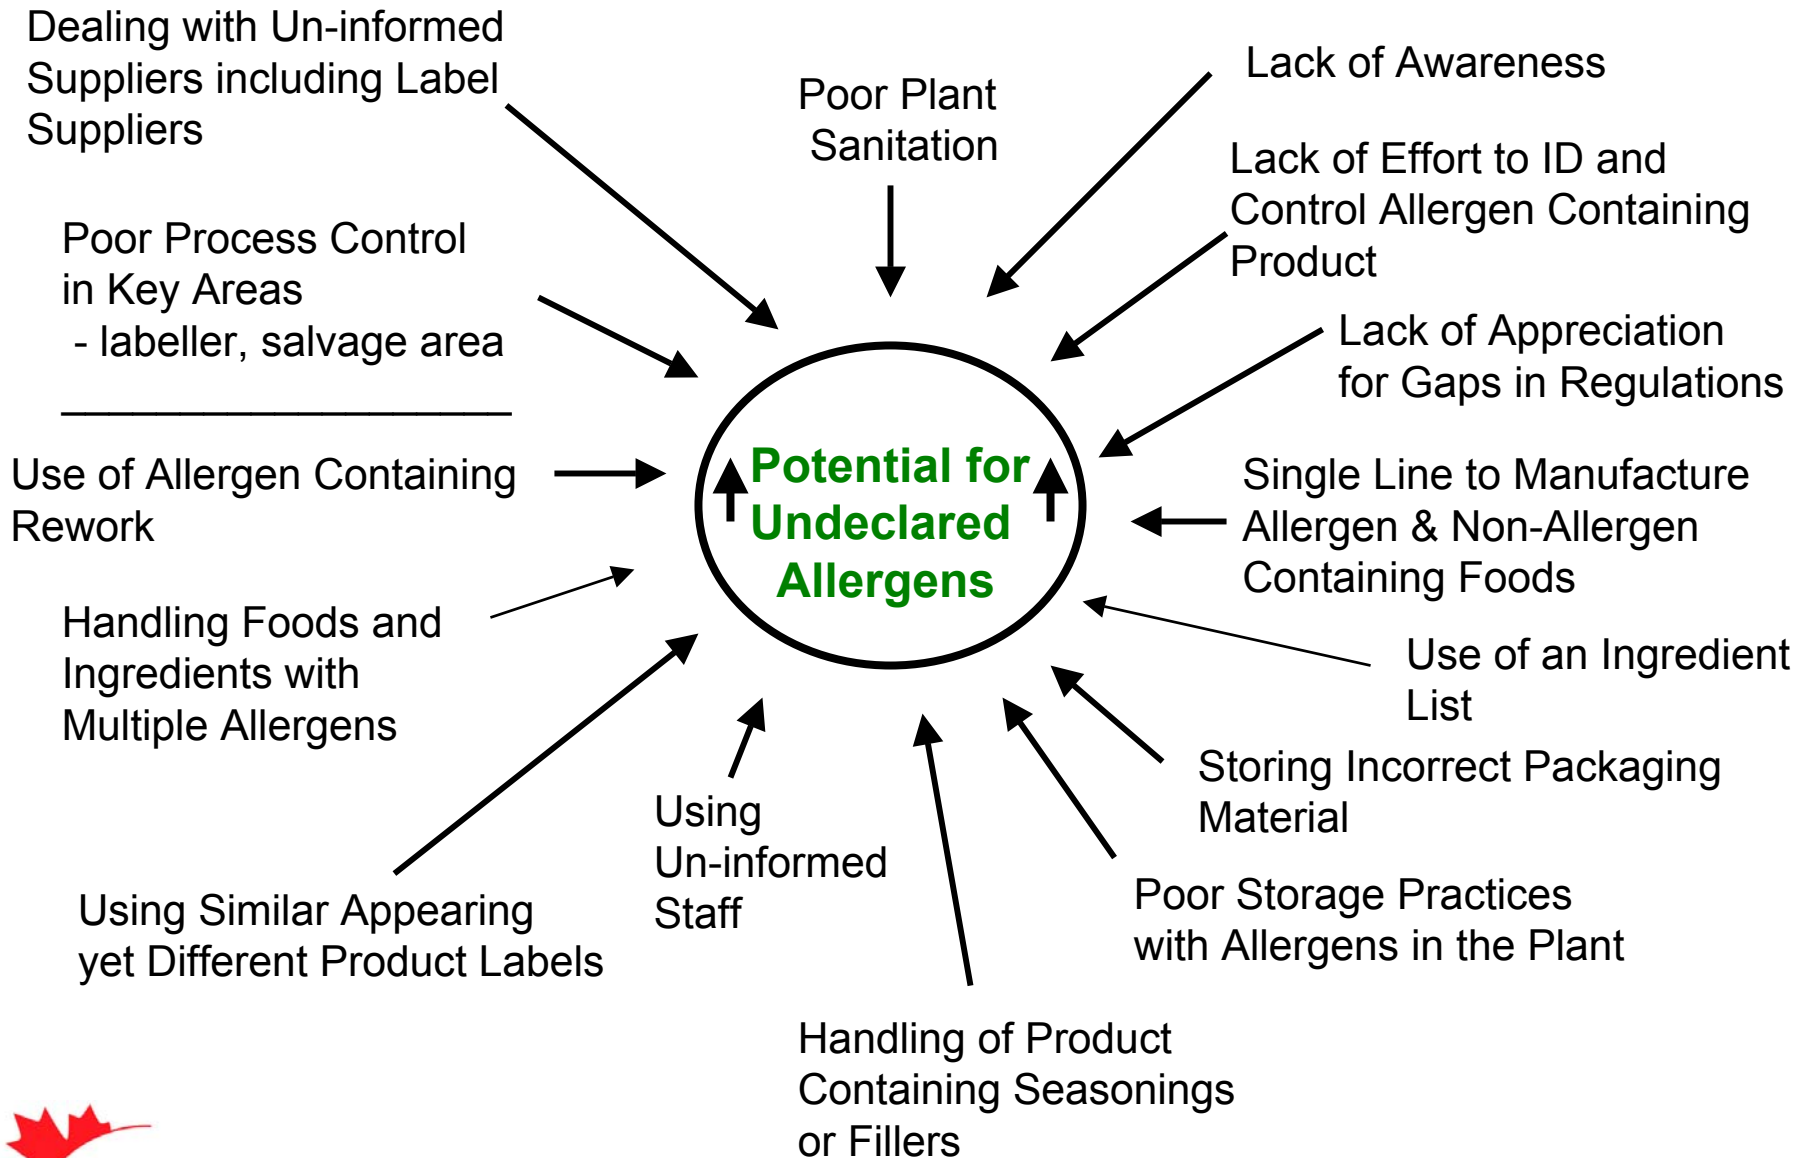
Dealing with Un-informed Suppliers including Label Suppliers

Poor Plant Sanitation

Lack of Awareness

Lack of Effort to ID and Control Allergen Containing Product

Poor Process Control in Key Areas
- labeller, salvage area

Lack of Appreciation for Gaps in Regulations

Potential for ↑ Undeclared ↑ Allergens

Use of Allergen Containing Rework

Single Line to Manufacture Allergen & Non-Allergen Containing Foods

Handling Foods and Ingredients with Multiple Allergens

Use of an Ingredient List

Storing Incorrect Packaging Material

Using Un-informed Staff

Using Similar Appearing yet Different Product Labels

Poor Storage Practices with Allergens in the Plant

Handling of Product Containing Seasonings or Fillers